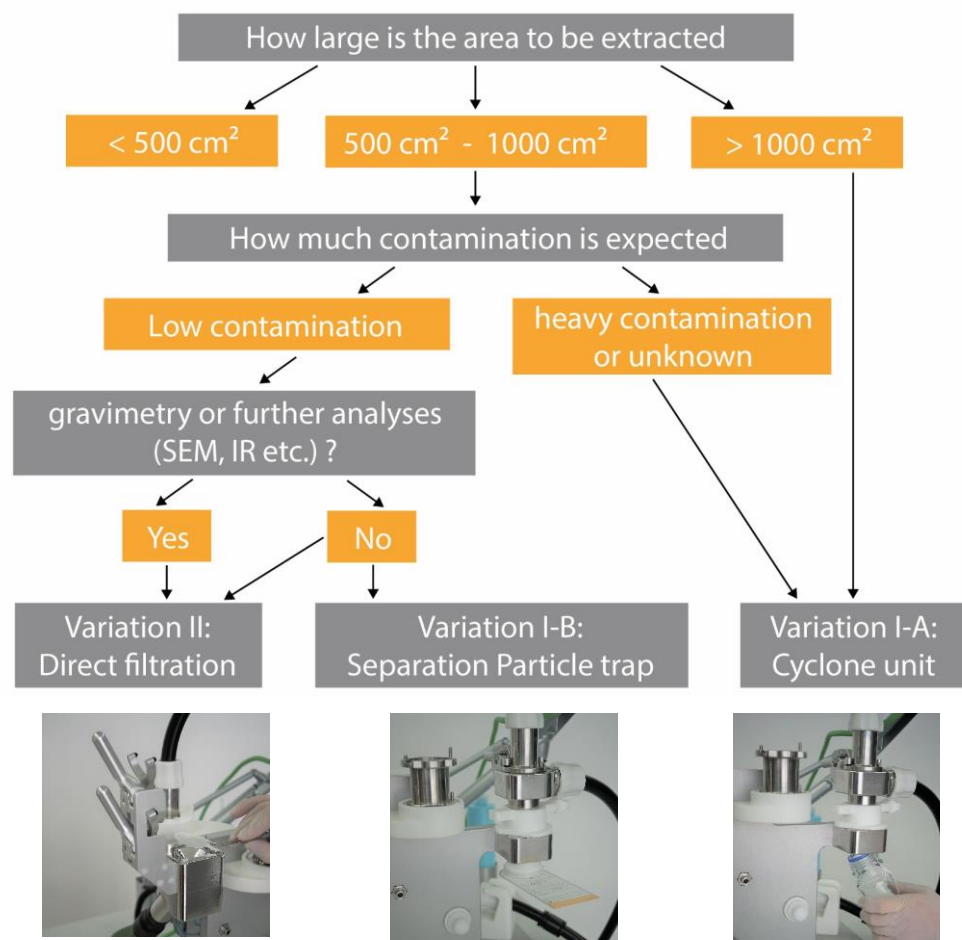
How large is the area to be extracted

< 500 cm²

500 cm² - 1000 cm²

> 1000 cm²

How much contamination is expected

Low contamination

heavy contamination or unknown

gravimetry or further analyses (SEM, IR etc.) ?

Yes

No

Variation II: Direct filtration

Variation I-B: Separation Particle trap

Variation I-A: Cyclone unit